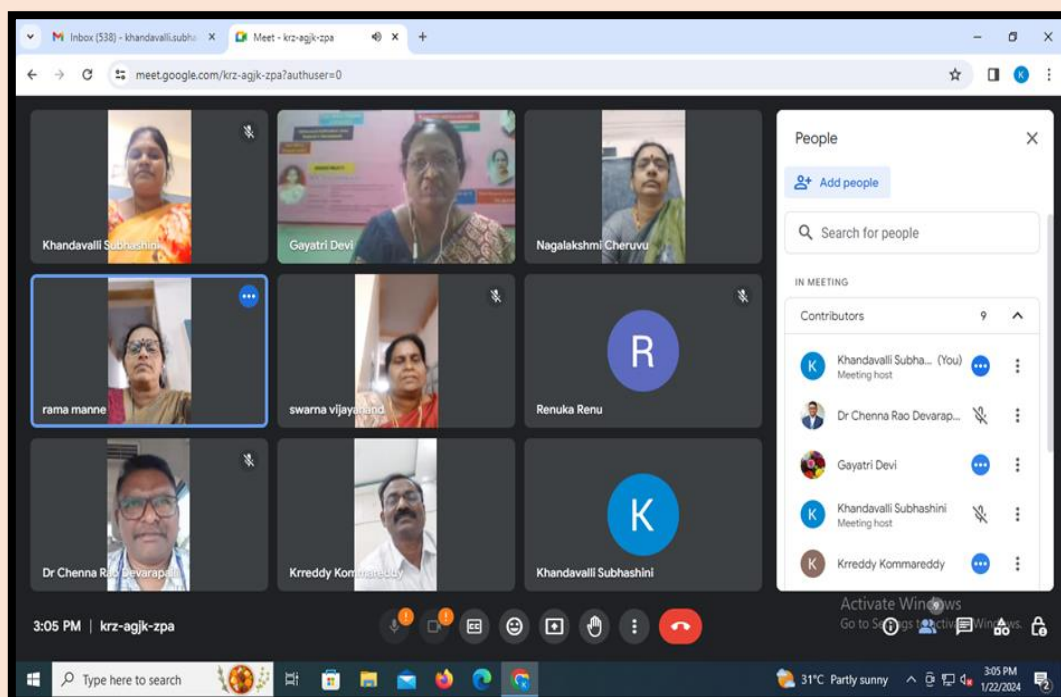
Inbox (538) - khandavalli.subha ×
Meet - krz-agjk-zpa ×
+
meet.google.com/krz-agjk-zpa?authuser=0

Khandavalli Subhashini
Gayatri Devi
Nagalakshmi Cheruvu
rama manne
swarna vijayanand
R
Renuka Renu
Dr Chenna Rao Devarapalli
Kreddy Kommareddy
K
Khandavalli Subhashini

People
Add people
Search for people
IN MEETING
Contributors 9
K Khandavalli Subha... (You) Meeting host
Dr Chenna Rao Devarap...
Gayatri Devi
K Khandavalli Subhashini Meeting host
K Kreddy Kommareddy

Activate Windows
Go to Settings to activate Windows.

3:05 PM | krz-agjk-zpa

Type here to search
31°C Partly sunny
3:05 PM
1/22/2024